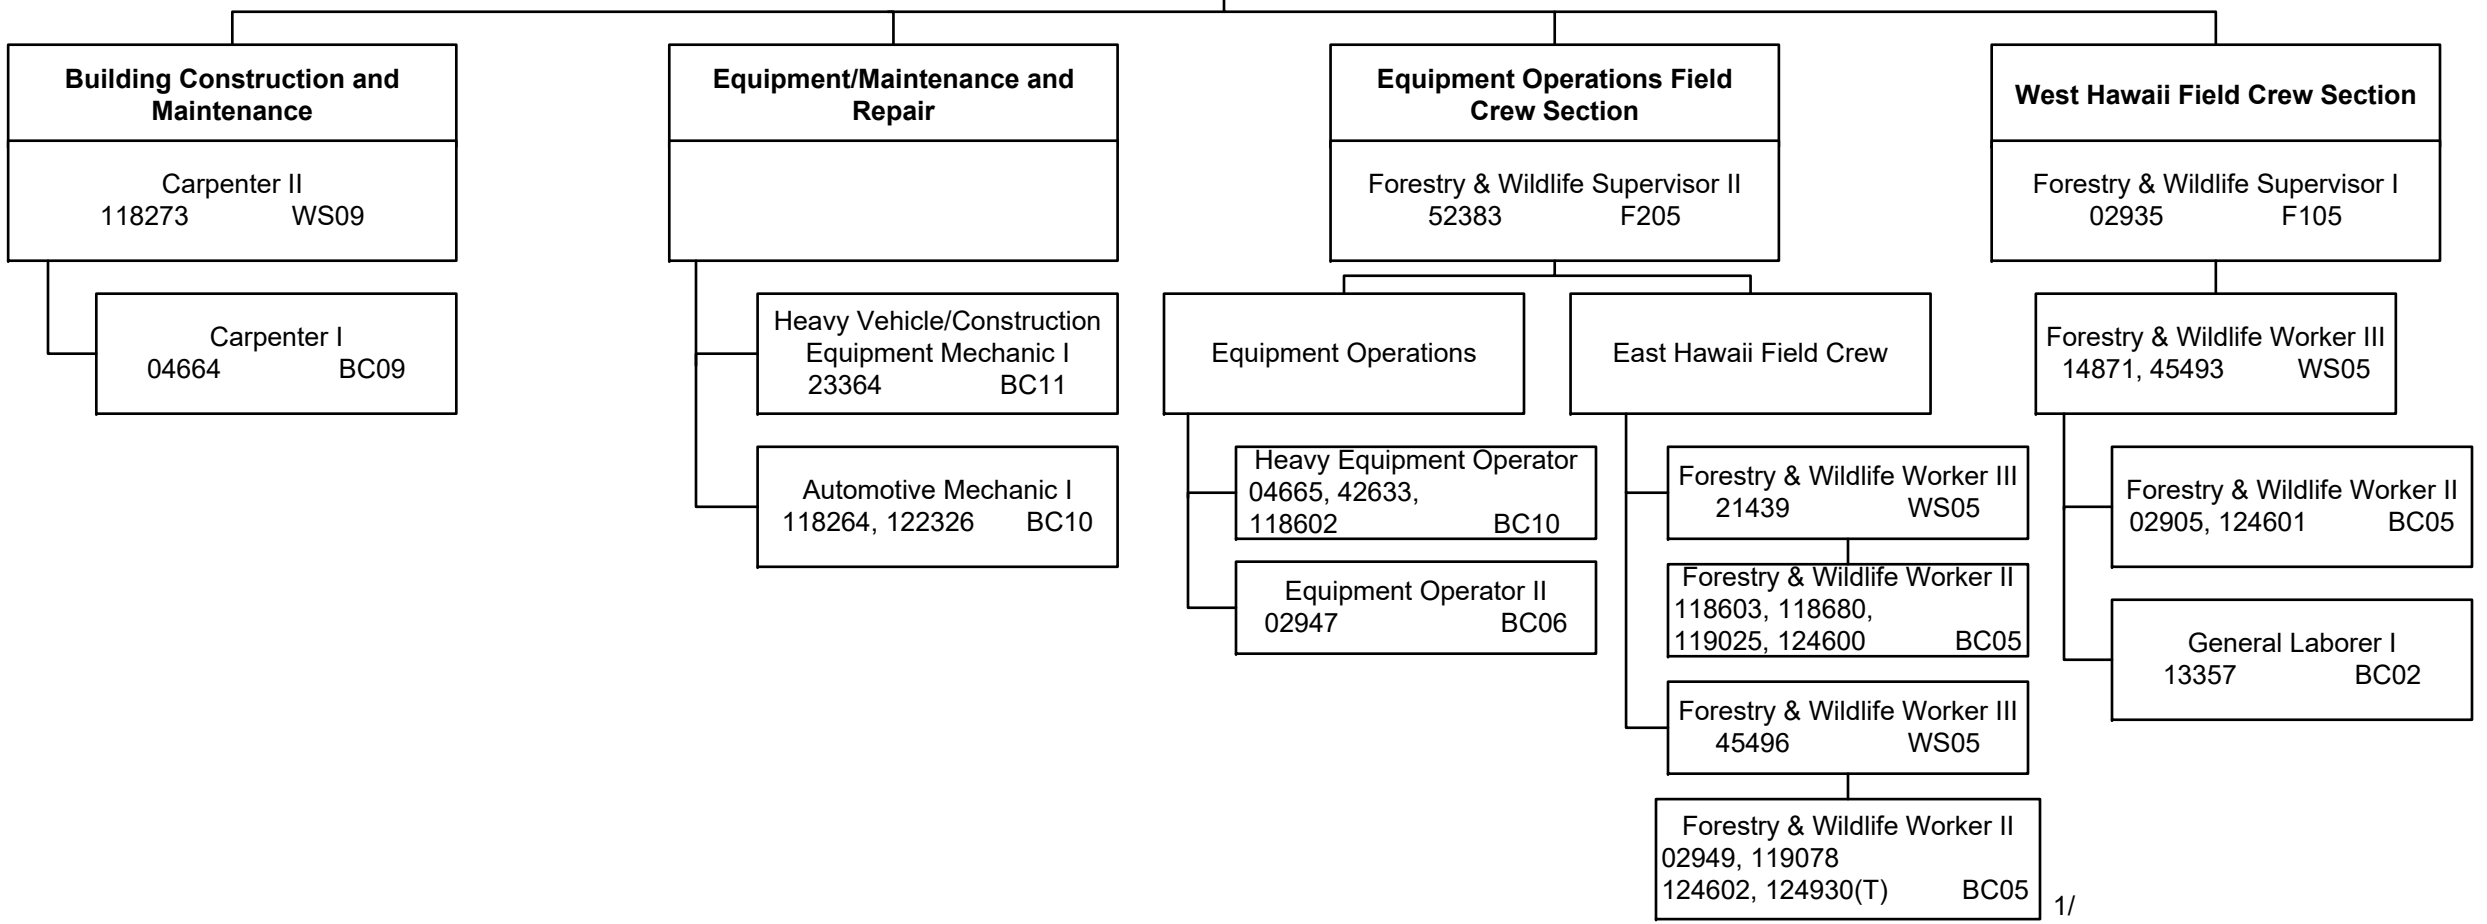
**Building Construction and Maintenance**

Carpenter II
118273 WS09

Carpenter I
04664 BC09

**Equipment/Maintenance and Repair**

Heavy Vehicle/Construction Equipment Mechanic I
23364 BC11

Automotive Mechanic I
118264, 122326 BC10

**Equipment Operations Field Crew Section**

Forestry & Wildlife Supervisor II
52383 F205

Equipment Operations

Heavy Equipment Operator
04665, 42633,
118602 BC10

Equipment Operator II
02947 BC06

East Hawaii Field Crew

Forestry & Wildlife Worker III
21439 WS05

Forestry & Wildlife Worker II
118603, 118680,
119025, 124600 BC05

Forestry & Wildlife Worker III
45496 WS05

Forestry & Wildlife Worker II
02949, 119078
124602, 124930(T) BC05

1/

**West Hawaii Field Crew Section**

Forestry & Wildlife Supervisor I
02935 F105

Forestry & Wildlife Worker III
14871, 45493 WS05

Forestry & Wildlife Worker II
02905, 124601 BC05

General Laborer I
13357 BC02